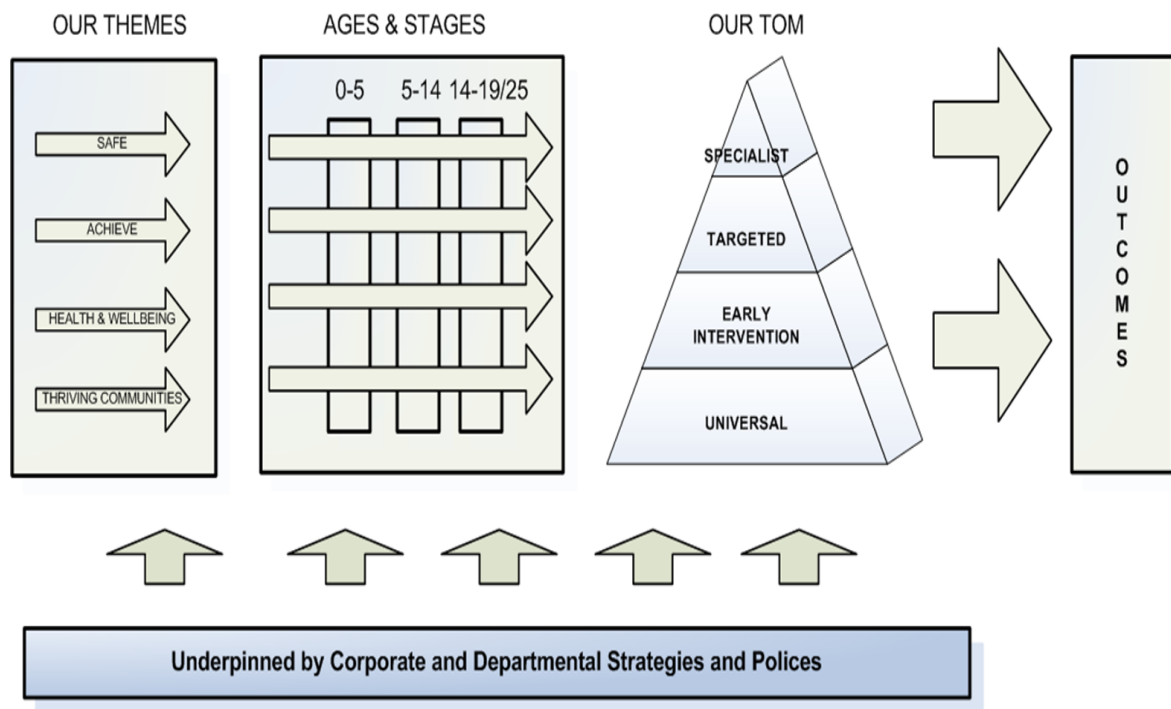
OUR THEMES

SAFE

ACHIEVE

HEALTH & WELLBEING

THRIVING COMMUNITIES

AGES & STAGES

0-5 5-14 14-19/25

OUR TOM

SPECIALIST

TARGETED

EARLY INTERVENTION

UNIVERSAL

OUTCOMES

Underpinned by Corporate and Departmental Strategies and Polices